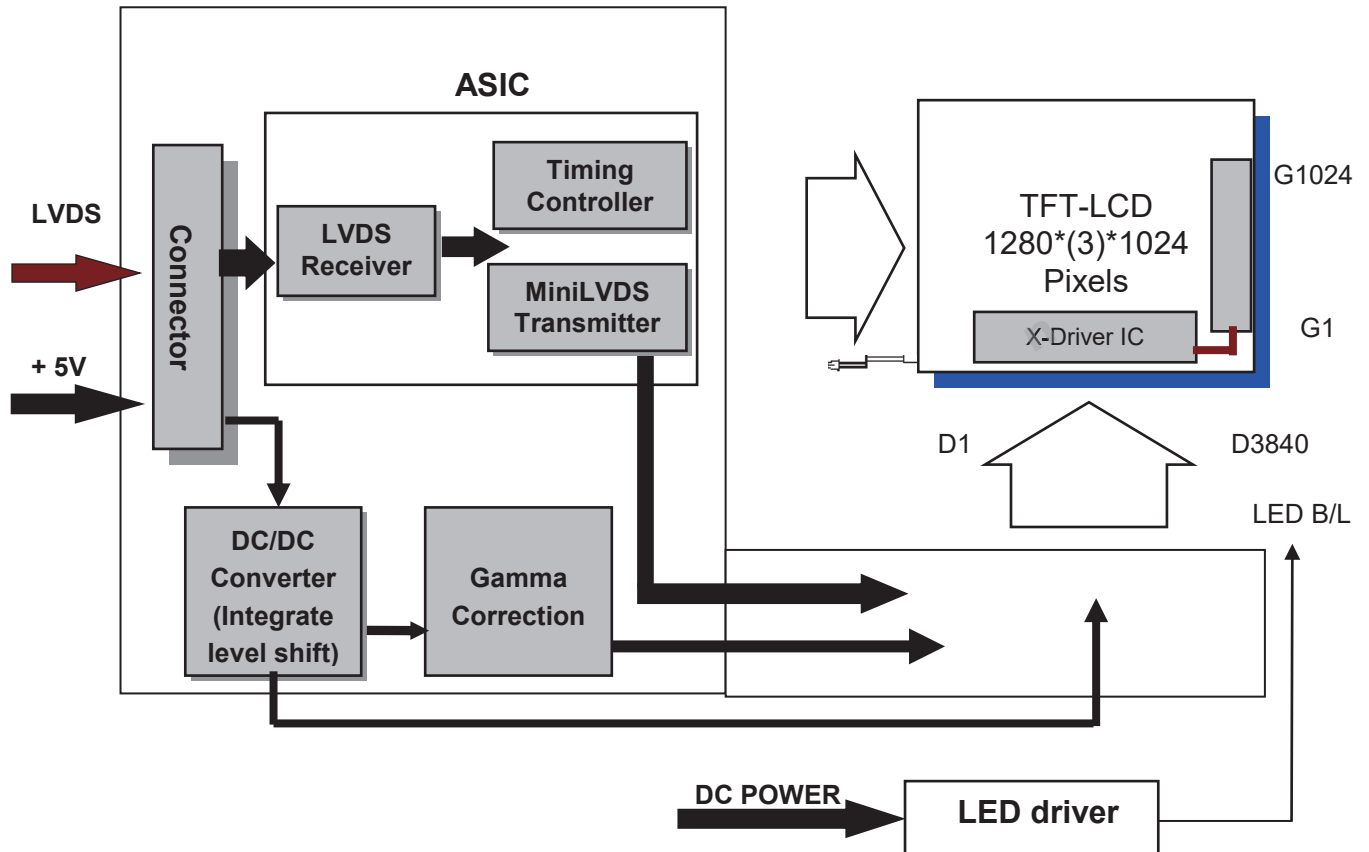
ASIC

LVDS

+ 5V

Connector

LVDS Receiver

Timing Controller

MiniLVDS Transmitter

TFT-LCD 1280*(3)*1024 Pixels

G1024

G1

X-Driver IC

D1

D3840

LED B/L

DC/DC Converter (Integrate level shift)

Gamma Correction

DC POWER

LED driver